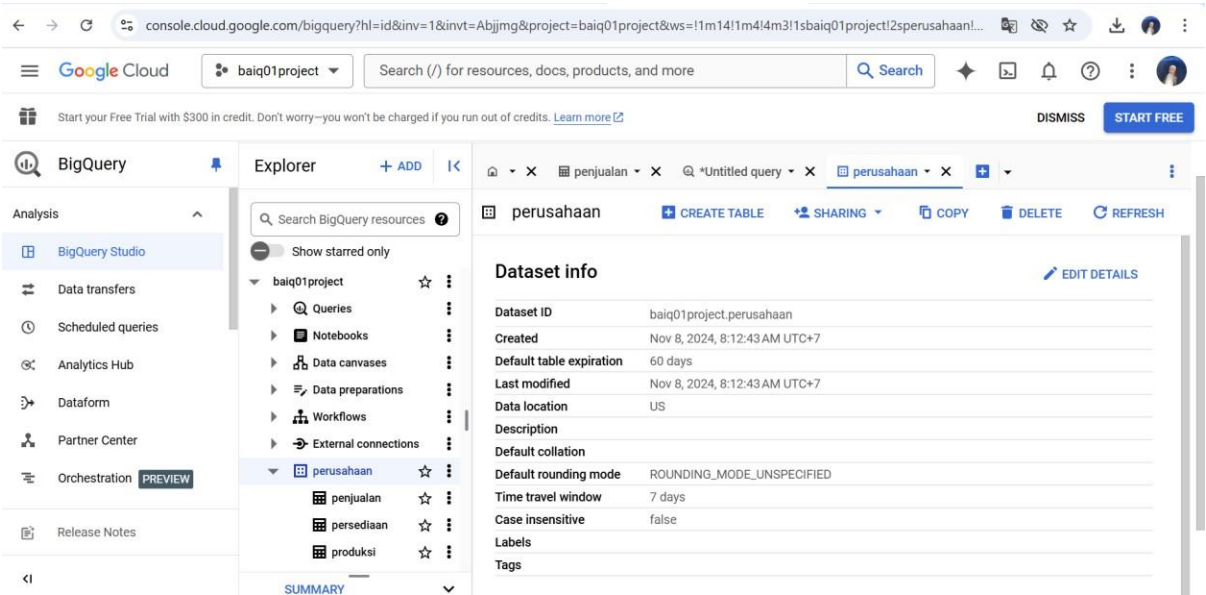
console.cloud.google.com/bigquery?hl=id&inv=1&invt=Abjjmg&project=baiq01project&ws=!1m14!1m4!4m3!1sbaiq01project!2sperusahaan!...

Google Cloud baiq01project Search (/) for resources, docs, products, and more Search

Start your Free Trial with $300 in credit. Don't worry—you won't be charged if you run out of credits. Learn more DISMISS START FREE

BigQuery

Analysis

BigQuery Studio
Data transfers
Scheduled queries
Analytics Hub
Dataform
Partner Center
Orchestration PREVIEW
Release Notes

Explorer + ADD

Search BigQuery resources
Show starred only

baiq01project
Queries
Notebooks
Data canvases
Data preparations
Workflows
External connections
perusahaan
penjualan
persediaan
produksi

SUMMARY

penjualan *Untitled query perusahaan

perusahaan CREATE TABLE SHARING COPY DELETE REFRESH

Dataset info EDIT DETAILS

| Dataset ID | baiq01project.perusahaan |
|---|---|
| Created | Nov 8, 2024, 8:12:43 AM UTC+7 |
| Default table expiration | 60 days |
| Last modified | Nov 8, 2024, 8:12:43 AM UTC+7 |
| Data location | US |
| Description | |
| Default collation | |
| Default rounding mode | ROUNDING_MODE_UNSPECIFIED |
| Time travel window | 7 days |
| Case insensitive | false |
| Labels | |
| Tags | |